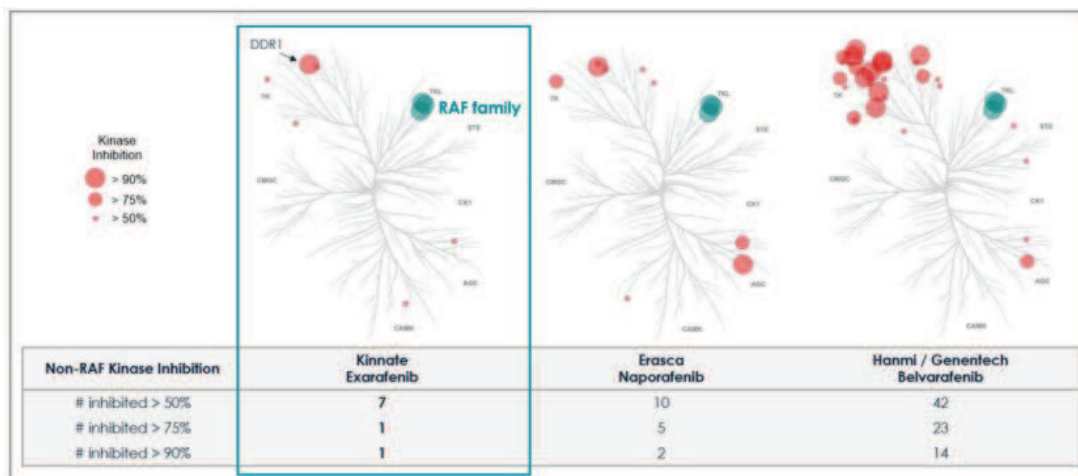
Kinase Inhibition
> 90%
> 75%
> 50%

DDR1
TK
TKL
RAF family
STE
CMGC
CK1
AGC
CAMK

TK
TKL
STE
CMGC
CK1
AGC
CAMK

TK
TKL
STE
CMGC
CK1
AGC
CAMK

| Non-RAF Kinase Inhibition | Kinnate Exarafenib | Erasca Naporafenib | Hanmi / Genentech Belvarafenib |
|---|---|---|---|
| # inhibited > 50% | 7 | 10 | 42 |
| # inhibited > 75% | 1 | 5 | 23 |
| # inhibited > 90% | 1 | 2 | 14 |